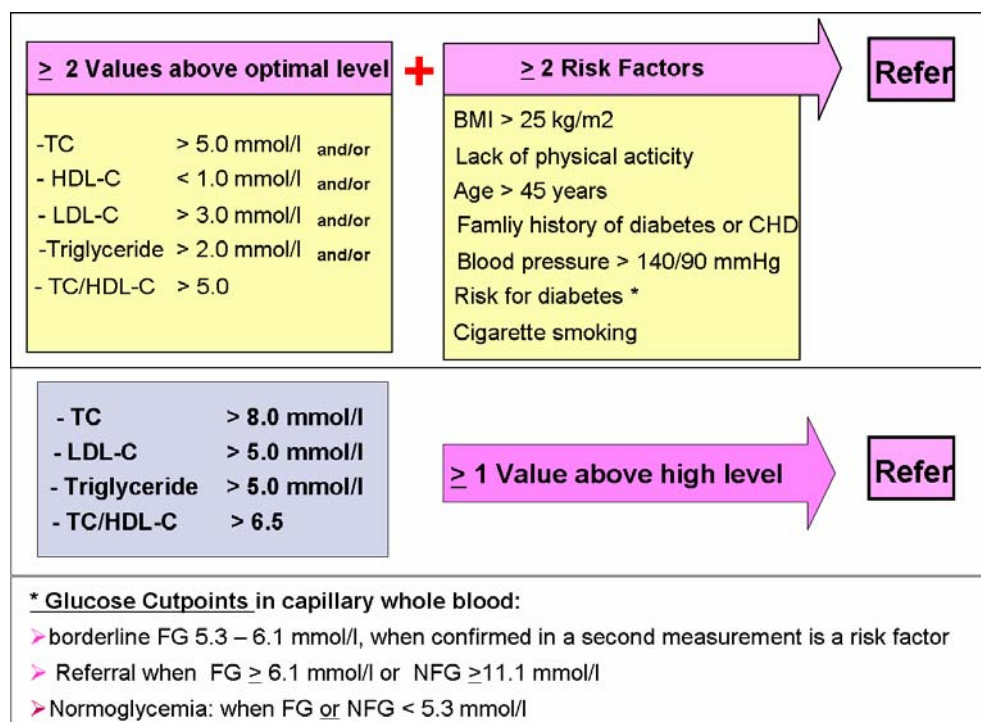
$\geq$ 2 Values above optimal level

+

$\geq$ 2 Risk Factors

Refer

-TC > 5.0 mmol/l and/or
- HDL-C < 1.0 mmol/l and/or
- LDL-C > 3.0 mmol/l and/or
-Triglyceride > 2.0 mmol/l and/or
- TC/HDL-C > 5.0

BMI > 25 kg/m2
Lack of physical acticity
Age > 45 years
Famliy history of diabetes or CHD
Blood pressure > 140/90 mmHg
Risk for diabetes *
Cigarette smoking

- TC > 8.0 mmol/l
- LDL-C > 5.0 mmol/l
- Triglyceride > 5.0 mmol/l
- TC/HDL-C > 6.5

$\geq$ 1 Value above high level

Refer

* Glucose Cutpoints in capillary whole blood:

borderline FG 5.3 – 6.1 mmol/l, when confirmed in a second measurement is a risk factor

Referral when FG $\geq$ 6.1 mmol/l or NFG $\geq$11.1 mmol/l

Normoglycemia: when FG or NFG < 5.3 mmol/l